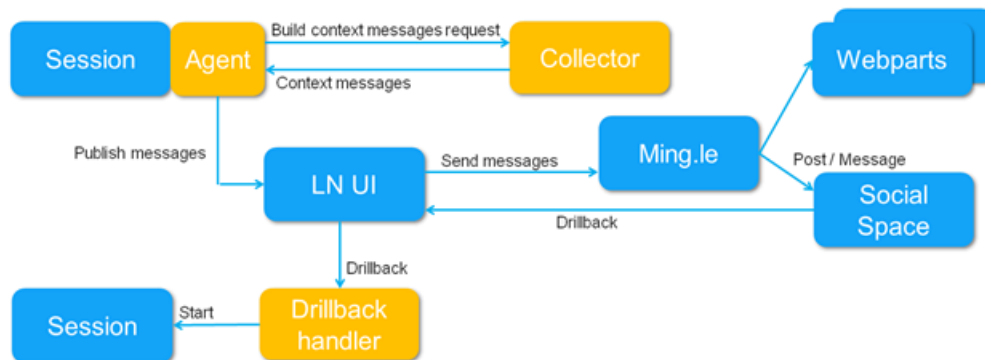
Session

Agent

Build context messages request

Context messages

Collector

Webparts

Publish messages

LN UI

Send messages

Ming.le

Post / Message

Social Space

Drillback

Drillback

Session

Start

Drillback handler